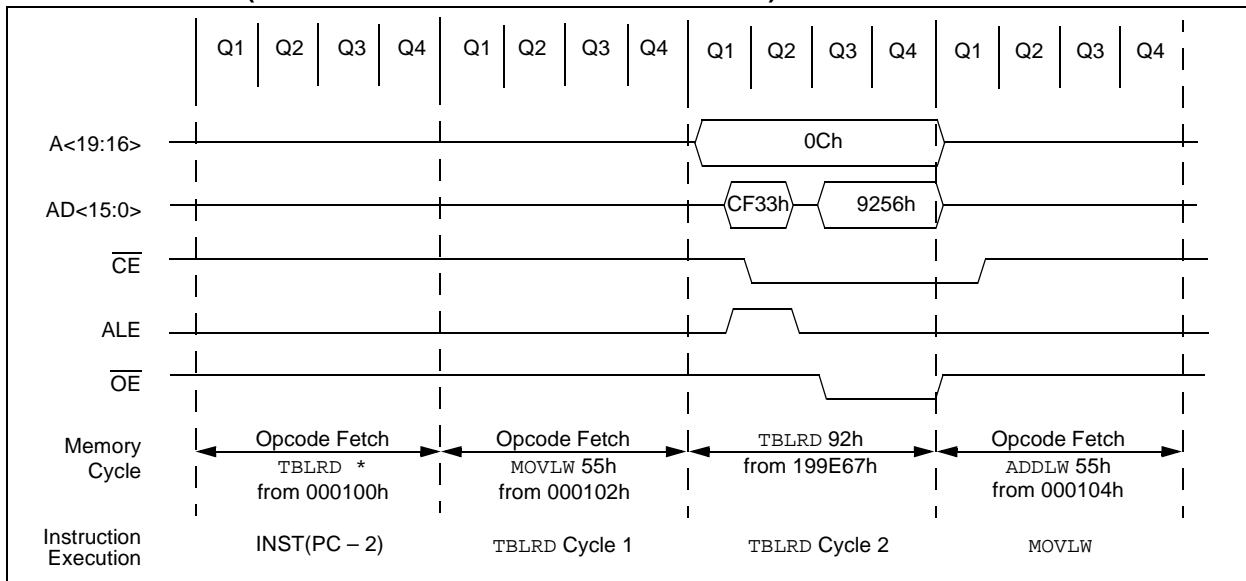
Q1 Q2 Q3 Q4 Q1 Q2 Q3 Q4 Q1 Q2 Q3 Q4 Q1 Q2 Q3 Q4

A<19:16>

0Ch

AD<15:0>

CF33h

9256h

$\overline{CE}$

ALE

$\overline{OE}$

Memory Cycle

Opcode Fetch TBLRD * from 000100h

Opcode Fetch MOVLW 55h from 000102h

TBLRD 92h from 199E67h

Opcode Fetch ADDLW 55h from 000104h

Instruction Execution

INST(PC – 2)

TBLRD Cycle 1

TBLRD Cycle 2

MOVLW